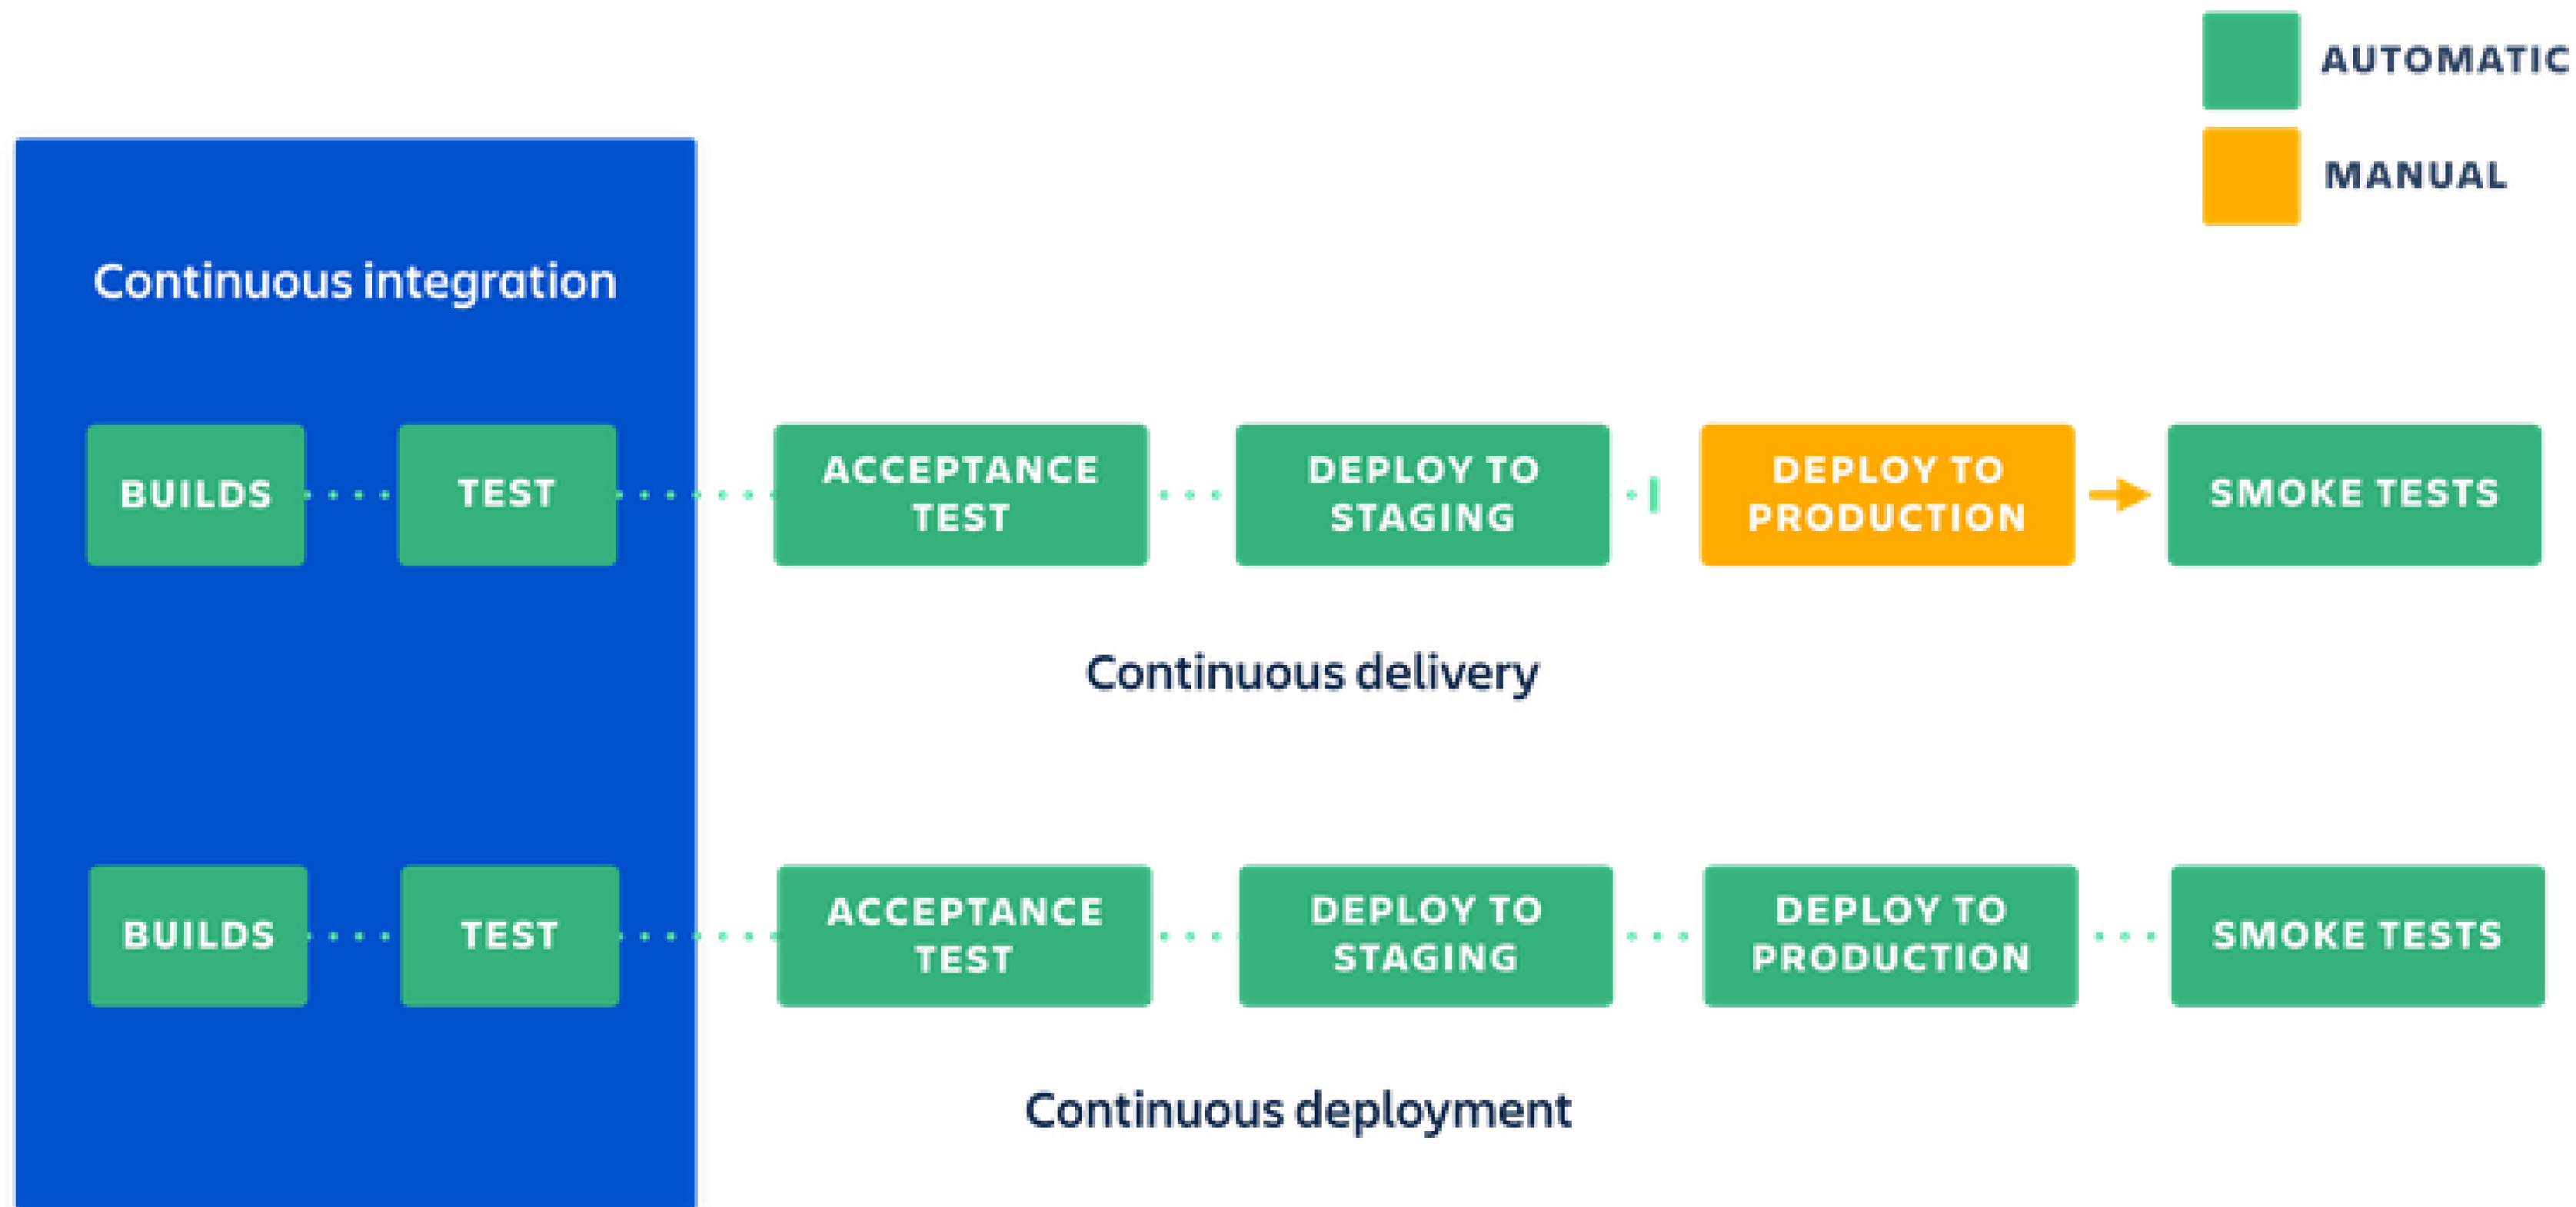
AUTOMATIC

MANUAL

Continuous integration

BUILDS

TEST

ACCEPTANCE TEST

DEPLOY TO STAGING

DEPLOY TO PRODUCTION

SMOKE TESTS

Continuous delivery

BUILDS

TEST

ACCEPTANCE TEST

DEPLOY TO STAGING

DEPLOY TO PRODUCTION

SMOKE TESTS

Continuous deployment